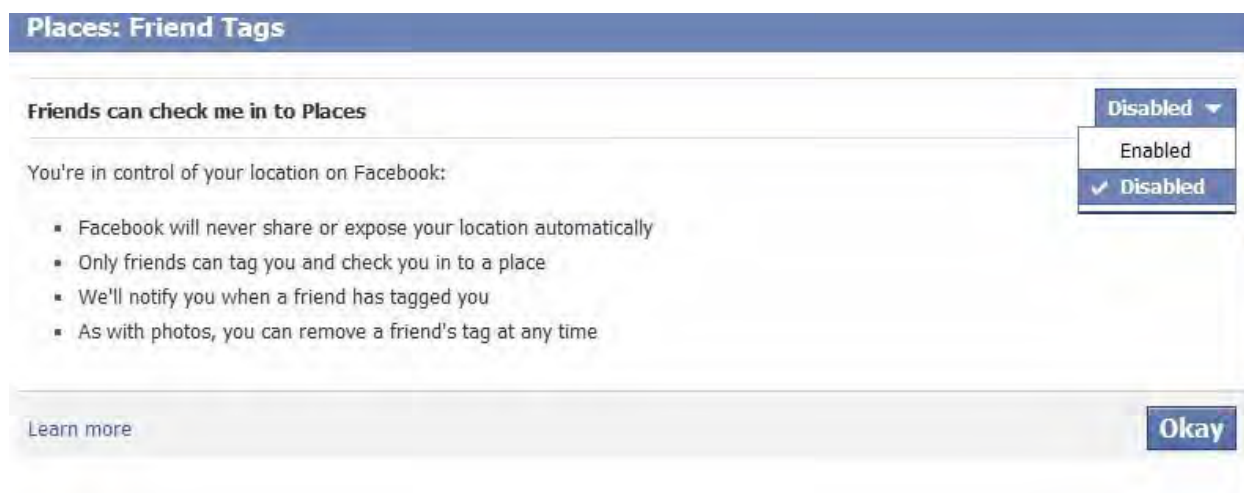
Places: Friend Tags

Friends can check me in to Places

Disabled

Enabled

✓ Disabled

You're in control of your location on Facebook:

- Facebook will never share or expose your location automatically
- Only friends can tag you and check you in to a place
- We'll notify you when a friend has tagged you
- As with photos, you can remove a friend's tag at any time

Learn more

Okay